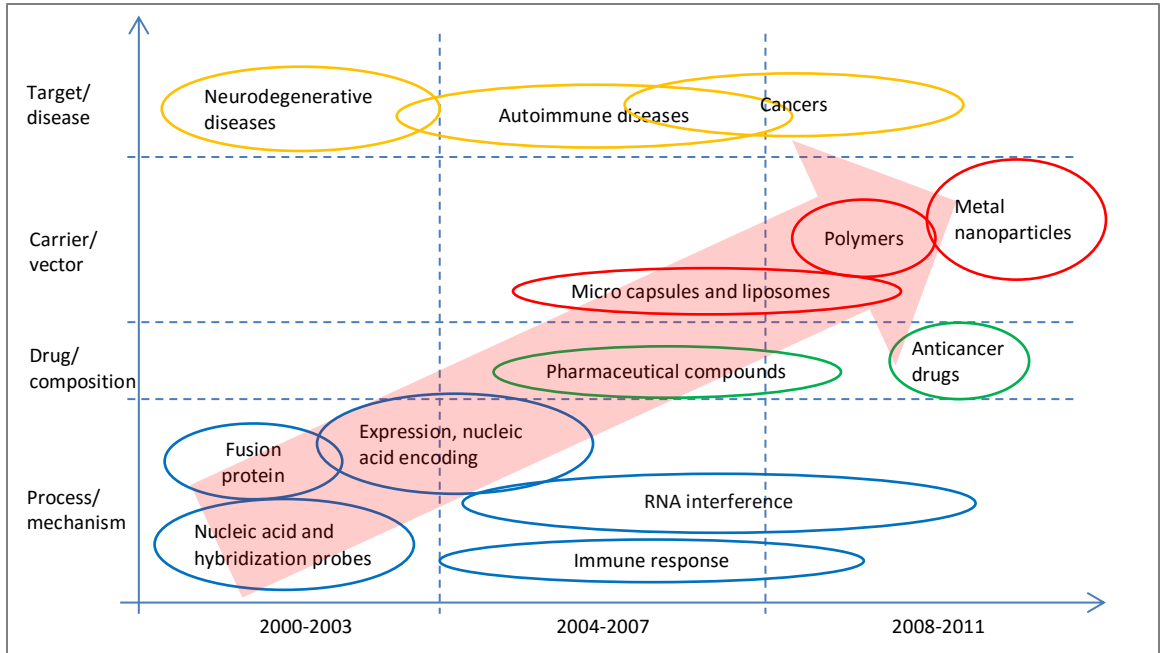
Target/ disease

Carrier/ vector

Drug/ composition

Process/ mechanism

Neurodegenerative diseases

Autoimmune diseases

Cancers

Metal nanoparticles

Polymers

Micro capsules and liposomes

Anticancer drugs

Pharmaceutical compounds

Fusion protein

Expression, nucleic acid encoding

RNA interference

Nucleic acid and hybridization probes

Immune response

2000-2003

2004-2007

2008-2011